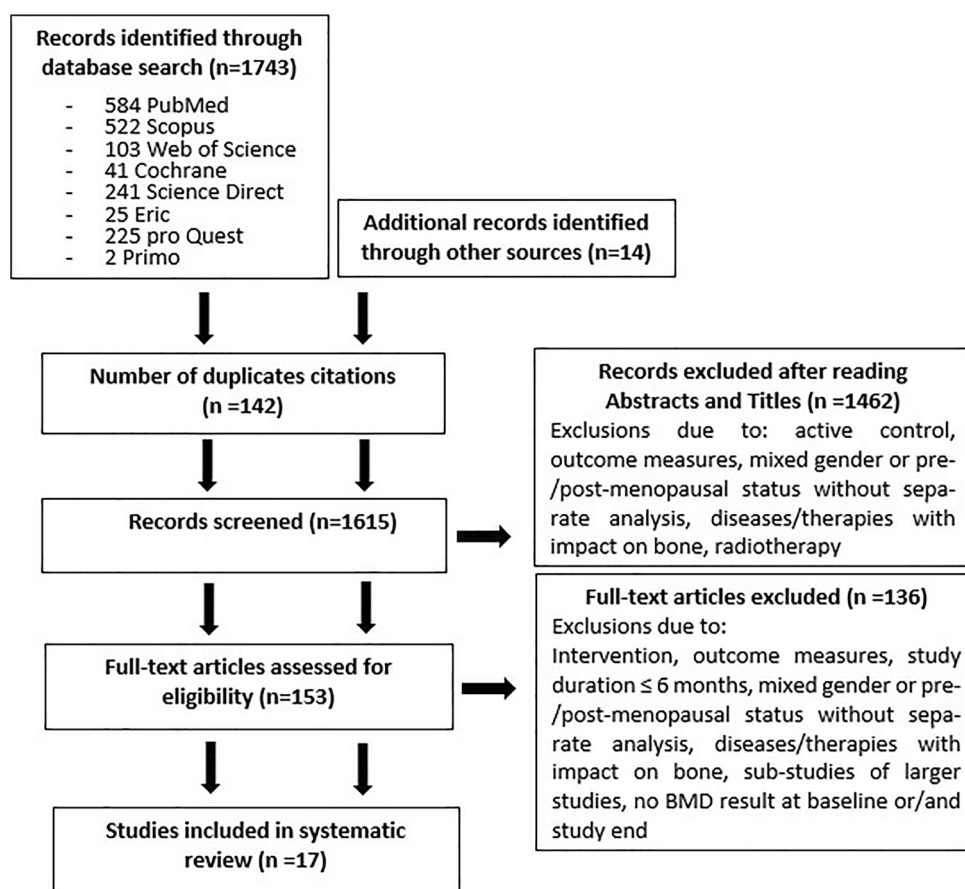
Records identified through database search (n=1743)

- 584 PubMed
- 522 Scopus
- 103 Web of Science
- 41 Cochrane
- 241 Science Direct
- 25 Eric
- 225 pro Quest
- 2 Primo

Additional records identified through other sources (n=14)

Number of duplicates citations (n =142)

Records excluded after reading Abstracts and Titles (n =1462)
Exclusions due to: active control, outcome measures, mixed gender or pre-/post-menopausal status without separate analysis, diseases/therapies with impact on bone, radiotherapy

Records screened (n=1615)

Full-text articles excluded (n =136)
Exclusions due to:
Intervention, outcome measures, study duration ≤ 6 months, mixed gender or pre-/post-menopausal status without separate analysis, diseases/therapies with impact on bone, sub-studies of larger studies, no BMD result at baseline or/and study end

Full-text articles assessed for eligibility (n=153)

Studies included in systematic review (n =17)